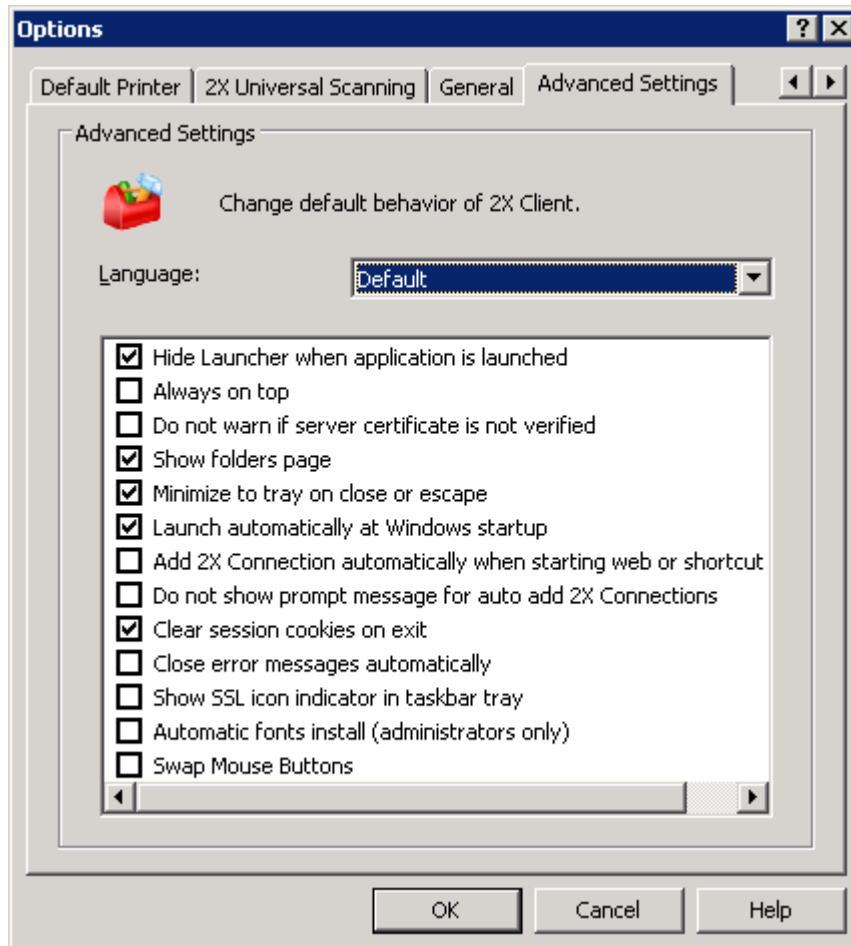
Options

?

Default Printer | 2X Universal Scanning | General | Advanced Settings

Advanced Settings

Change default behavior of 2X Client.

Language: Default

☑ Hide Launcher when application is launched
☐ Always on top
☐ Do not warn if server certificate is not verified
☑ Show folders page
☑ Minimize to tray on close or escape
☑ Launch automatically at Windows startup
☐ Add 2X Connection automatically when starting web or shortcut
☐ Do not show prompt message for auto add 2X Connections
☑ Clear session cookies on exit
☐ Close error messages automatically
☐ Show SSL icon indicator in taskbar tray
☐ Automatic fonts install (administrators only)
☐ Swap Mouse Buttons

OK Cancel Help